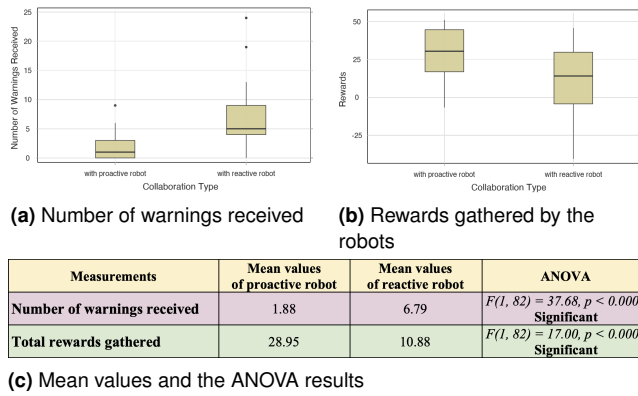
25
20
15
10
5
0
Number of Warnings Received
with proactive robot
with reactive robot
Collaboration Type

50
25
0
-25
Rewards
with proactive robot
with reactive robot
Collaboration Type

**(a)** Number of warnings received

**(b)** Rewards gathered by the robots

| Measurements | Mean values of proactive robot | Mean values of reactive robot | ANOVA |
|---|---|---|---|
| Number of warnings received | 1.88 | 6.79 | $F(1, 82) = 37.68, p < 0.000$ Significant |
| Total rewards gathered | 28.95 | 10.88 | $F(1, 82) = 17.00, p < 0.000$ Significant |

**(c)** Mean values and the ANOVA results